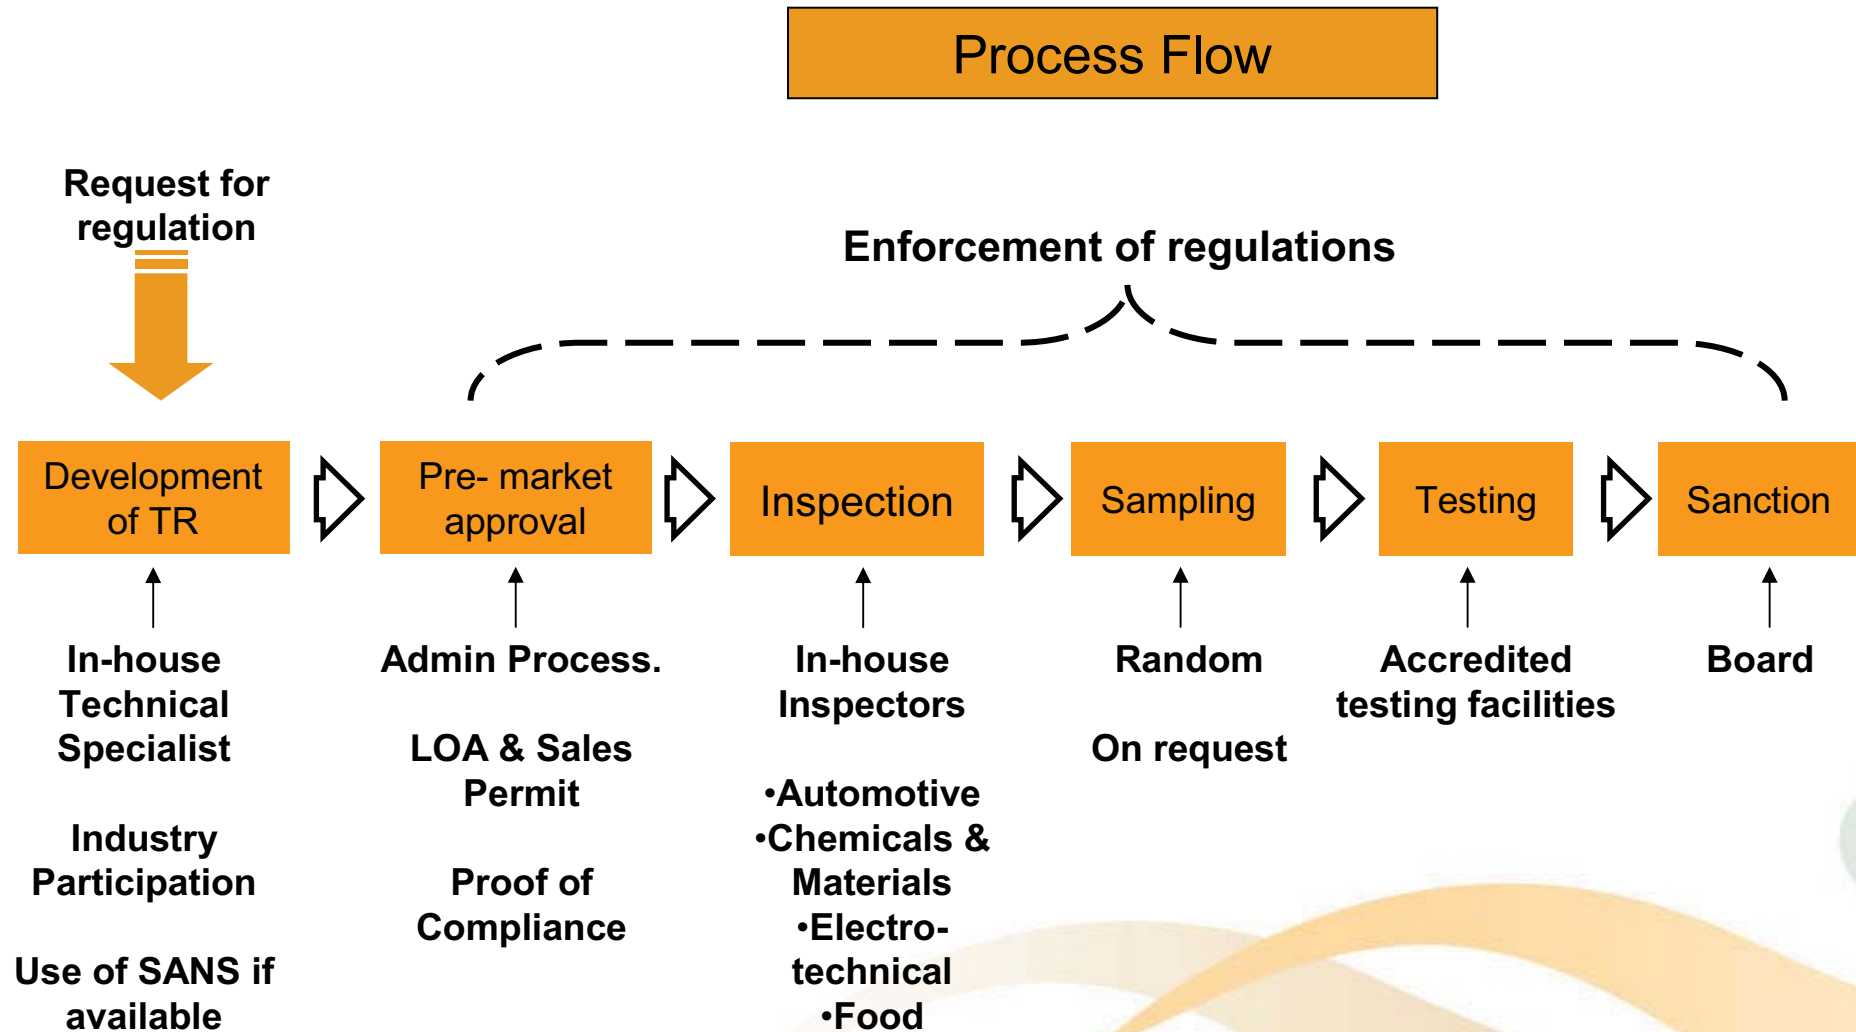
Process Flow

Request for regulation

Enforcement of regulations

Development of TR

Pre- market approval

Inspection

Sampling

Testing

Sanction

In-house Technical Specialist

Industry Participation

Use of SANS if available

Admin Process.

LOA & Sales Permit

Proof of Compliance

In-house Inspectors

•Automotive
•Chemicals & Materials
•Electro-technical
•Food

Random

On request

Accredited testing facilities

Board